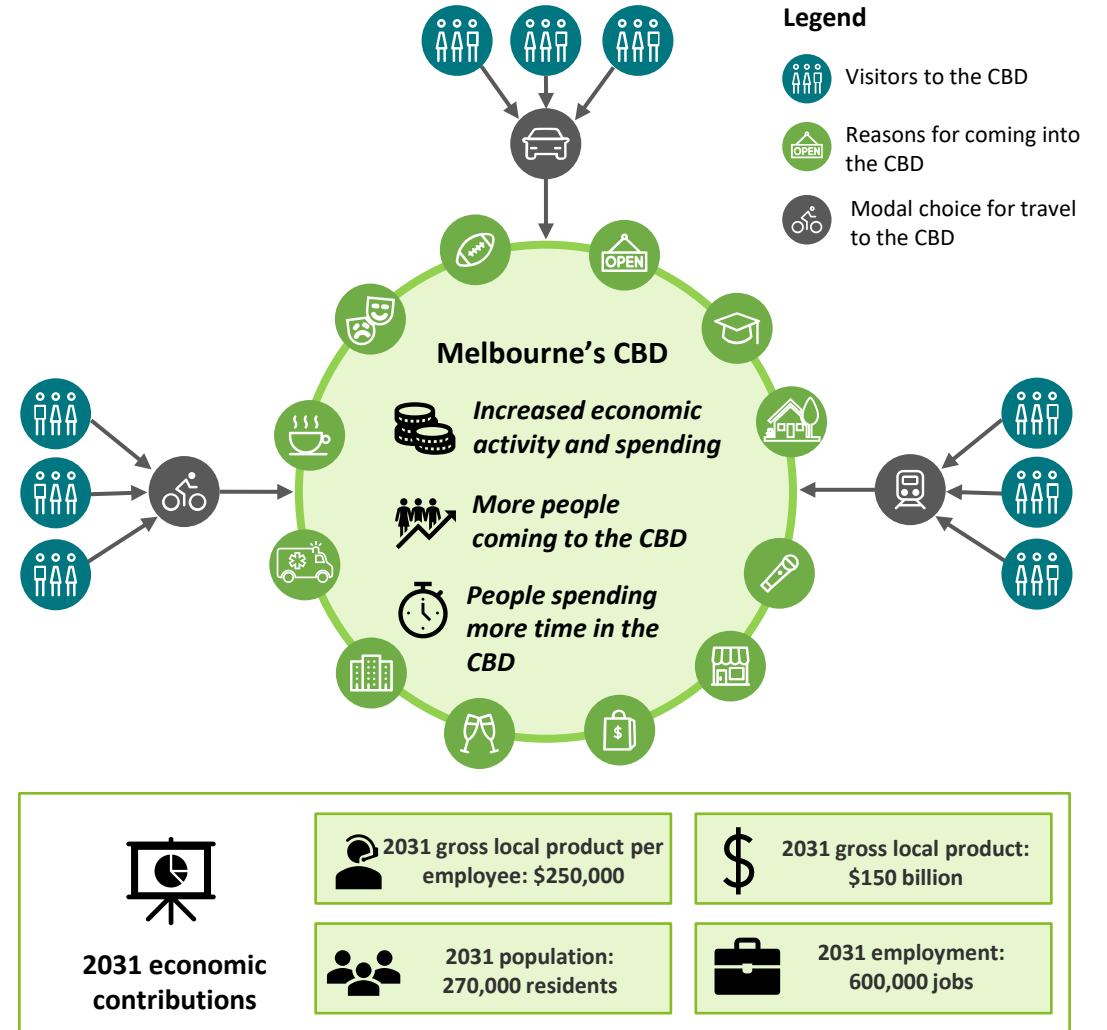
Legend

Visitors to the CBD

Reasons for coming into the CBD

Modal choice for travel to the CBD

OPEN

Melbourne's CBD

Increased economic activity and spending

More people coming to the CBD

People spending more time in the CBD

$

2031 economic contributions

2031 gross local product per employee: $250,000

2031 gross local product: $150 billion

2031 population: 270,000 residents

2031 employment: 600,000 jobs